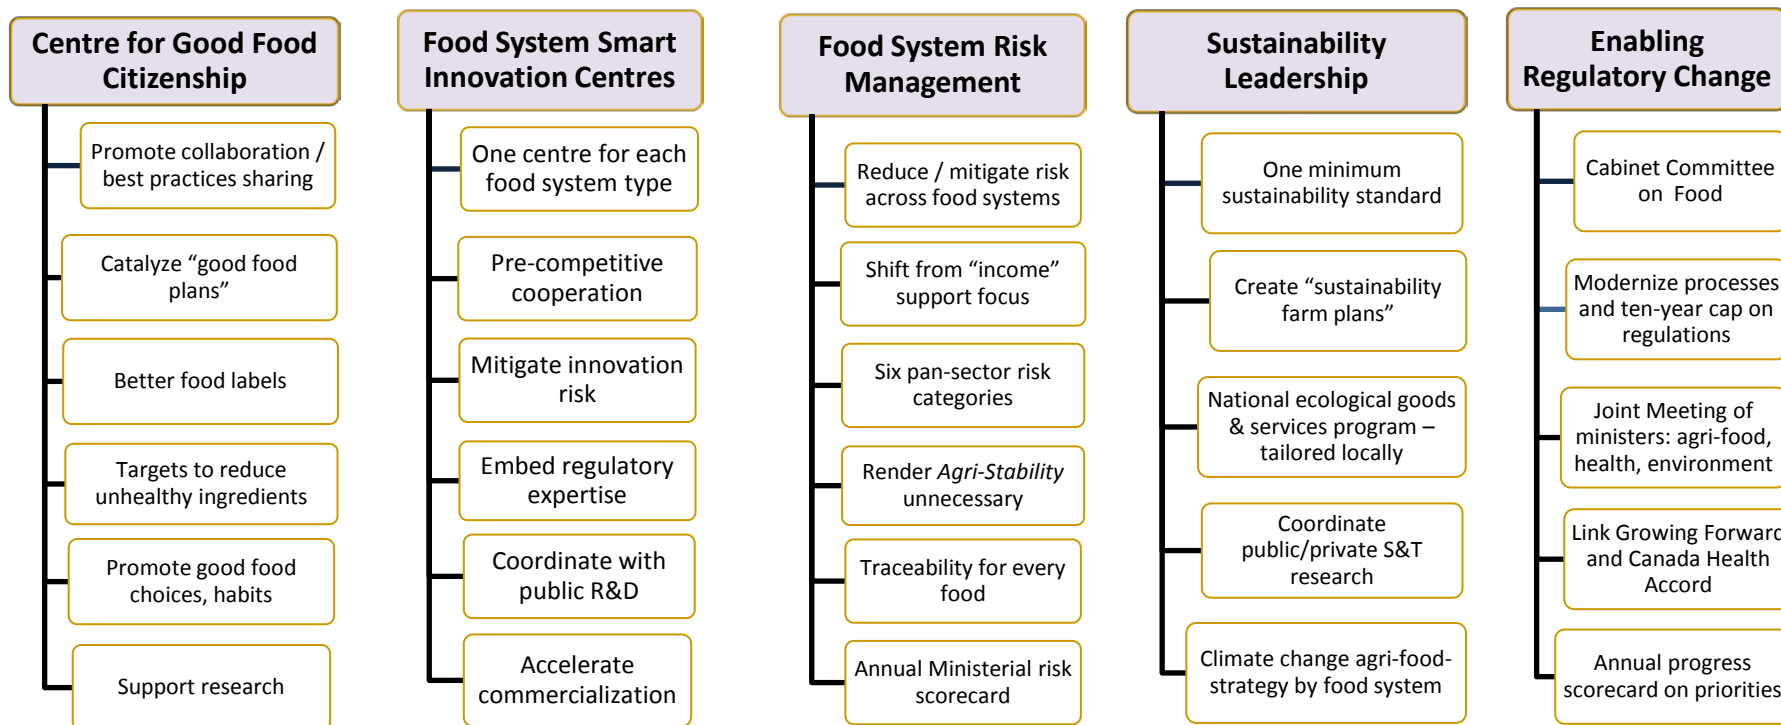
Centre for Good Food Citizenship

Promote collaboration / best practices sharing

Catalyze “good food plans”

Better food labels

Targets to reduce unhealthy ingredients

Promote good food choices, habits

Support research

Food System Smart Innovation Centres

One centre for each food system type

Pre-competitive cooperation

Mitigate innovation risk

Embed regulatory expertise

Coordinate with public R&D

Accelerate commercialization

Food System Risk Management

Reduce / mitigate risk across food systems

Shift from “income” support focus

Six pan-sector risk categories

Render *Agri-Stability* unnecessary

Traceability for every food

Annual Ministerial risk scorecard

Sustainability Leadership

One minimum sustainability standard

Create “sustainability farm plans”

National ecological goods & services program – tailored locally

Coordinate public/private S&T research

Climate change agri-food-strategy by food system

Enabling Regulatory Change

Cabinet Committee on Food

Modernize processes and ten-year cap on regulations

Joint Meeting of ministers: agri-food, health, environment

Link Growing Forwar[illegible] and Canada Health Accord

Annual progress scorecard on priorities